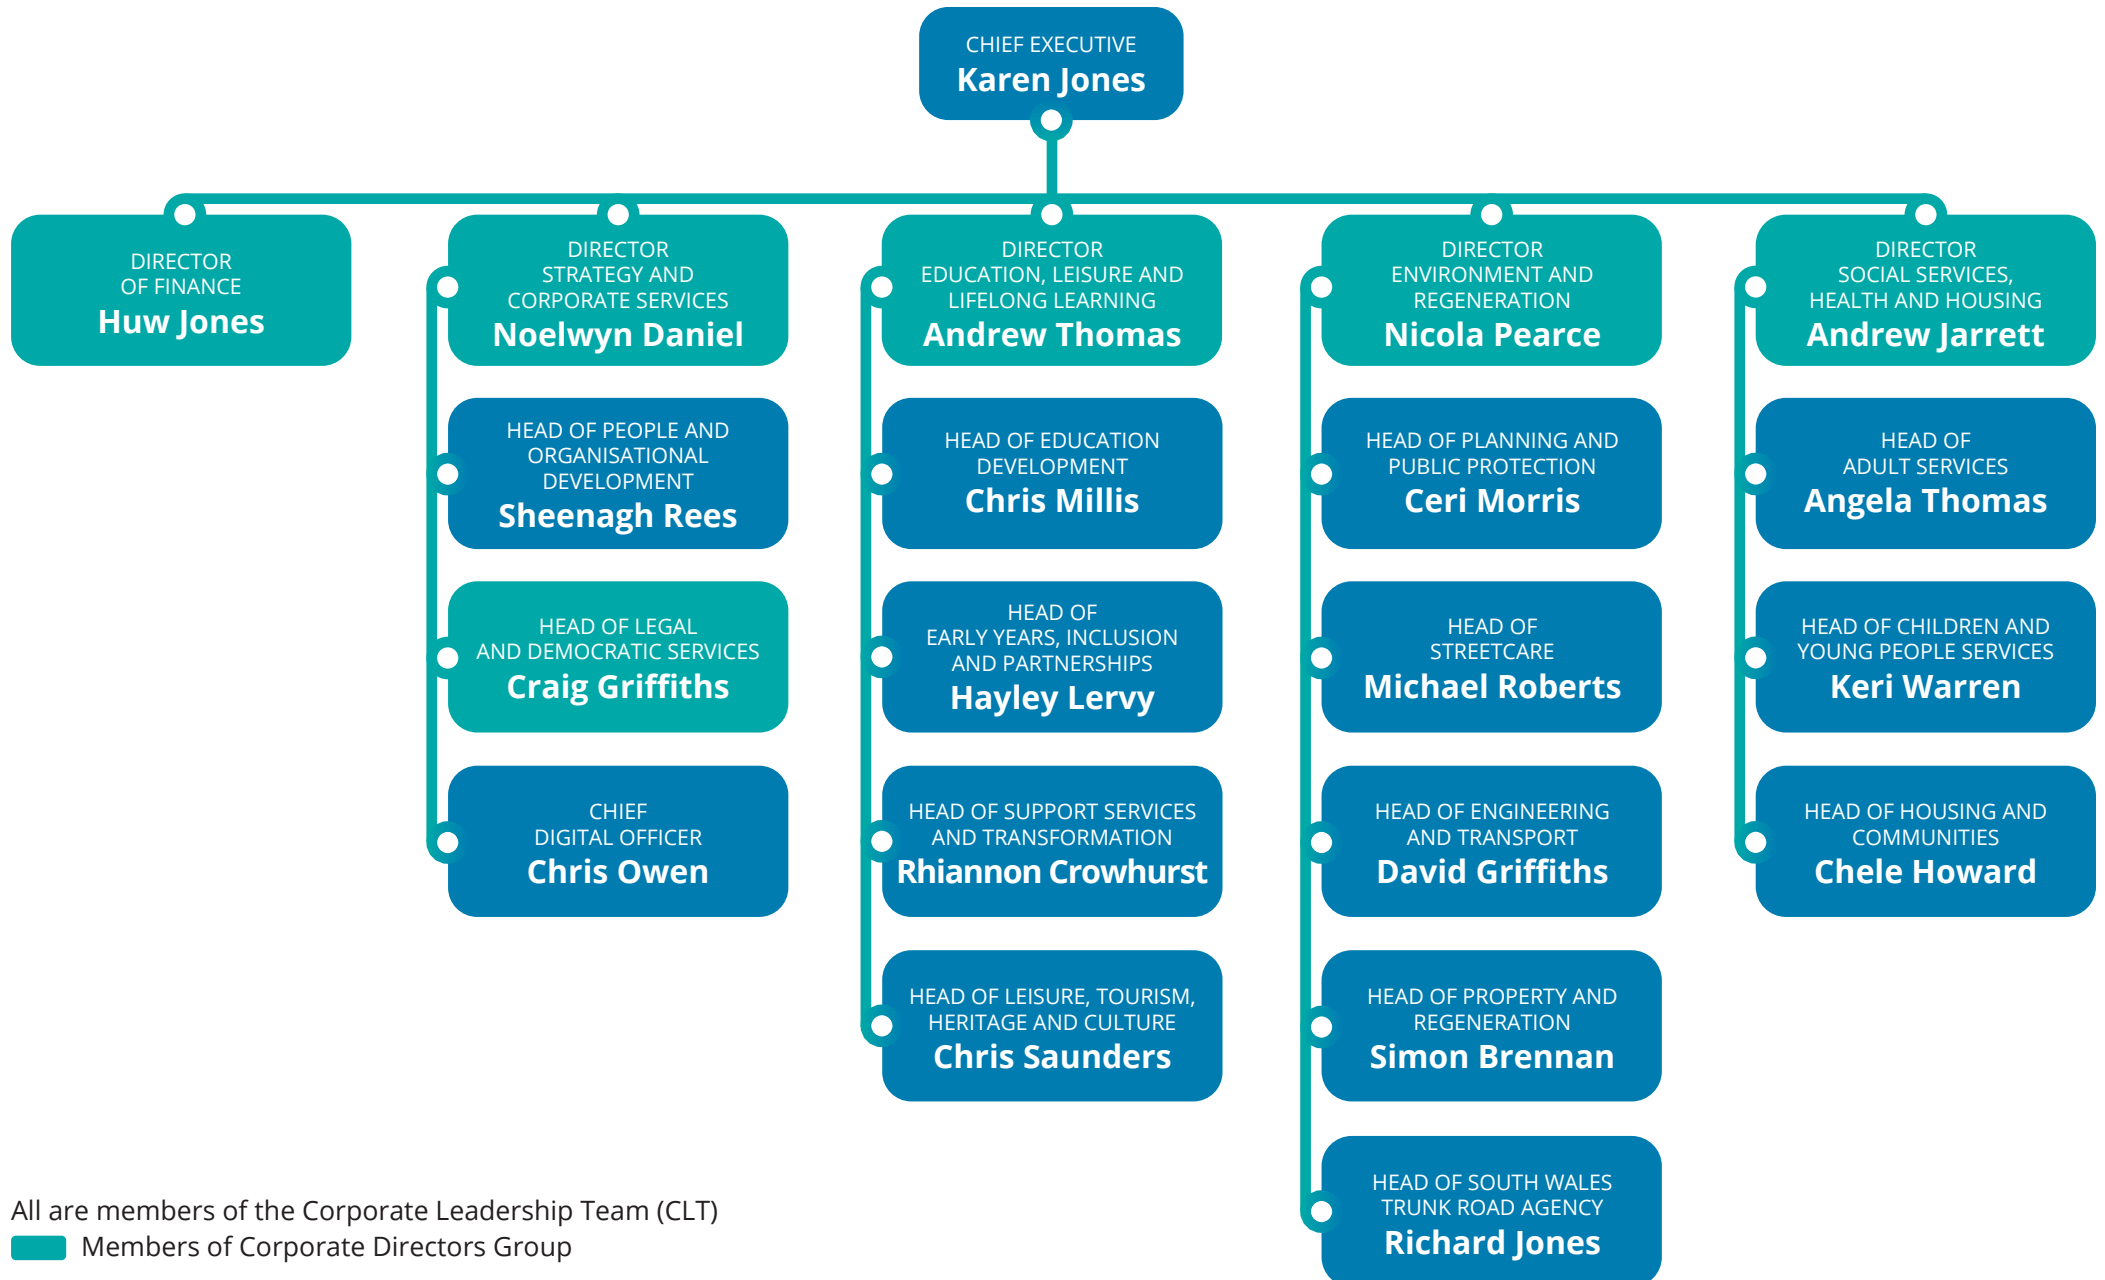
CHIEF EXECUTIVE
Karen Jones

DIRECTOR
OF FINANCE
Huw Jones

DIRECTOR
STRATEGY AND CORPORATE SERVICES
Noelwyn Daniel

HEAD OF PEOPLE AND ORGANISATIONAL DEVELOPMENT
Sheenagh Rees

HEAD OF LEGAL AND DEMOCRATIC SERVICES
Craig Griffiths

CHIEF DIGITAL OFFICER
Chris Owen

DIRECTOR
EDUCATION, LEISURE AND LIFELONG LEARNING
Andrew Thomas

HEAD OF EDUCATION DEVELOPMENT
Chris Millis

HEAD OF EARLY YEARS, INCLUSION AND PARTNERSHIPS
Hayley Lervy

HEAD OF SUPPORT SERVICES AND TRANSFORMATION
Rhiannon Crowhurst

HEAD OF LEISURE, TOURISM, HERITAGE AND CULTURE
Chris Saunders

DIRECTOR
ENVIRONMENT AND REGENERATION
Nicola Pearce

HEAD OF PLANNING AND PUBLIC PROTECTION
Ceri Morris

HEAD OF STREETCARE
Michael Roberts

HEAD OF ENGINEERING AND TRANSPORT
David Griffiths

HEAD OF PROPERTY AND REGENERATION
Simon Brennan

HEAD OF SOUTH WALES TRUNK ROAD AGENCY
Richard Jones

DIRECTOR
SOCIAL SERVICES, HEALTH AND HOUSING
Andrew Jarrett

HEAD OF ADULT SERVICES
Angela Thomas

HEAD OF CHILDREN AND YOUNG PEOPLE SERVICES
Keri Warren

HEAD OF HOUSING AND COMMUNITIES
Chele Howard

All are members of the Corporate Leadership Team (CLT)
Members of Corporate Directors Group